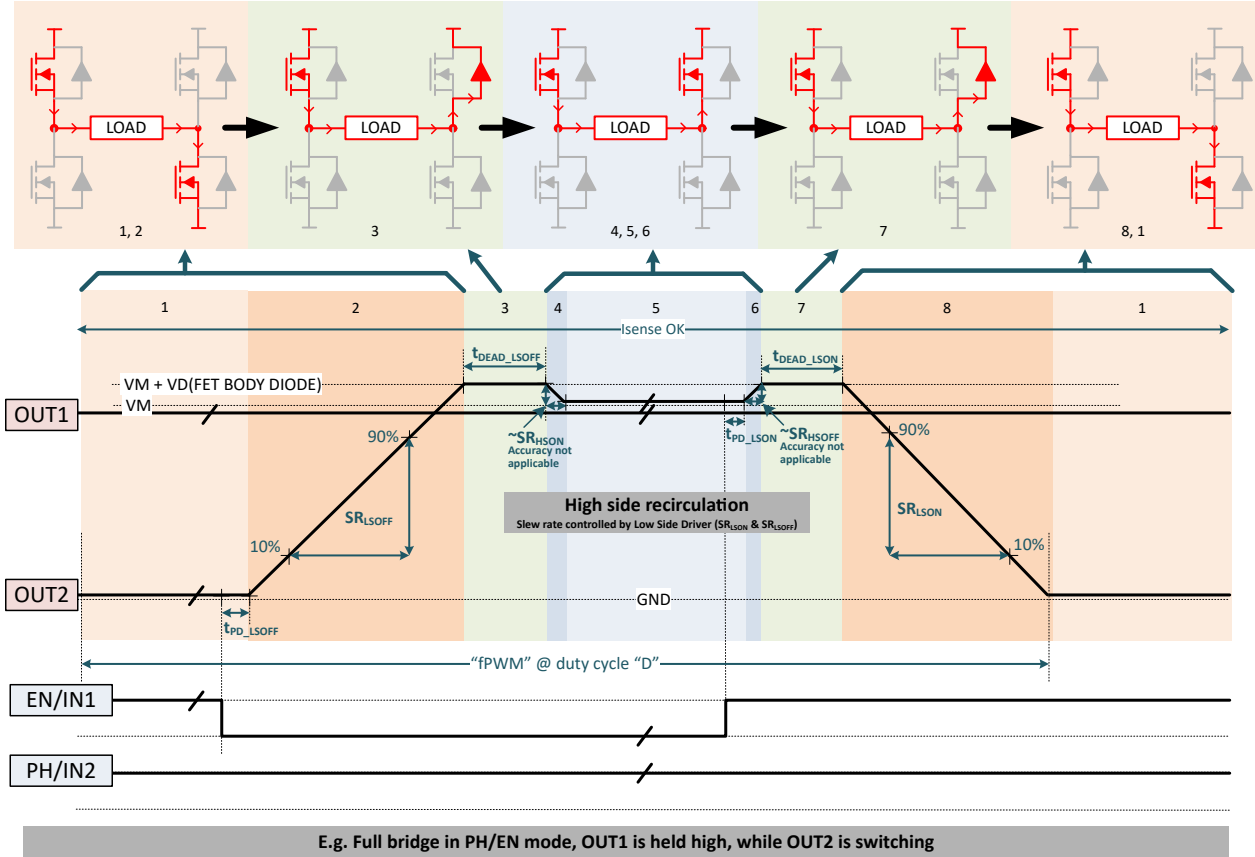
LOAD

1, 2

LOAD

3

LOAD

4, 5, 6

LOAD

7

LOAD

8, 1

1

2

3

4

5

6

7

8

1

Isense OK

$t_{DEAD\_LSOFF}$

$t_{DEAD\_LSON}$

VM + VD(FET BODY DIODE)

OUT1

VM

90%

~$SR_{HSON}$
Accuracy not applicable

$t_{PD\_LSON}$

~$SR_{HSOFF}$
Accuracy not applicable

90%

High side recirculation
Slew rate controlled by Low Side Driver ($SR_{LSON}$ & $SR_{LSOFF}$)

$SR_{LSOFF}$

$SR_{LSON}$

10%

10%

OUT2

GND

$t_{PD\_LSOFF}$

"fPWM" @ duty cycle "D"

EN/IN1

PH/IN2

E.g. Full bridge in PH/EN mode, OUT1 is held high, while OUT2 is switching